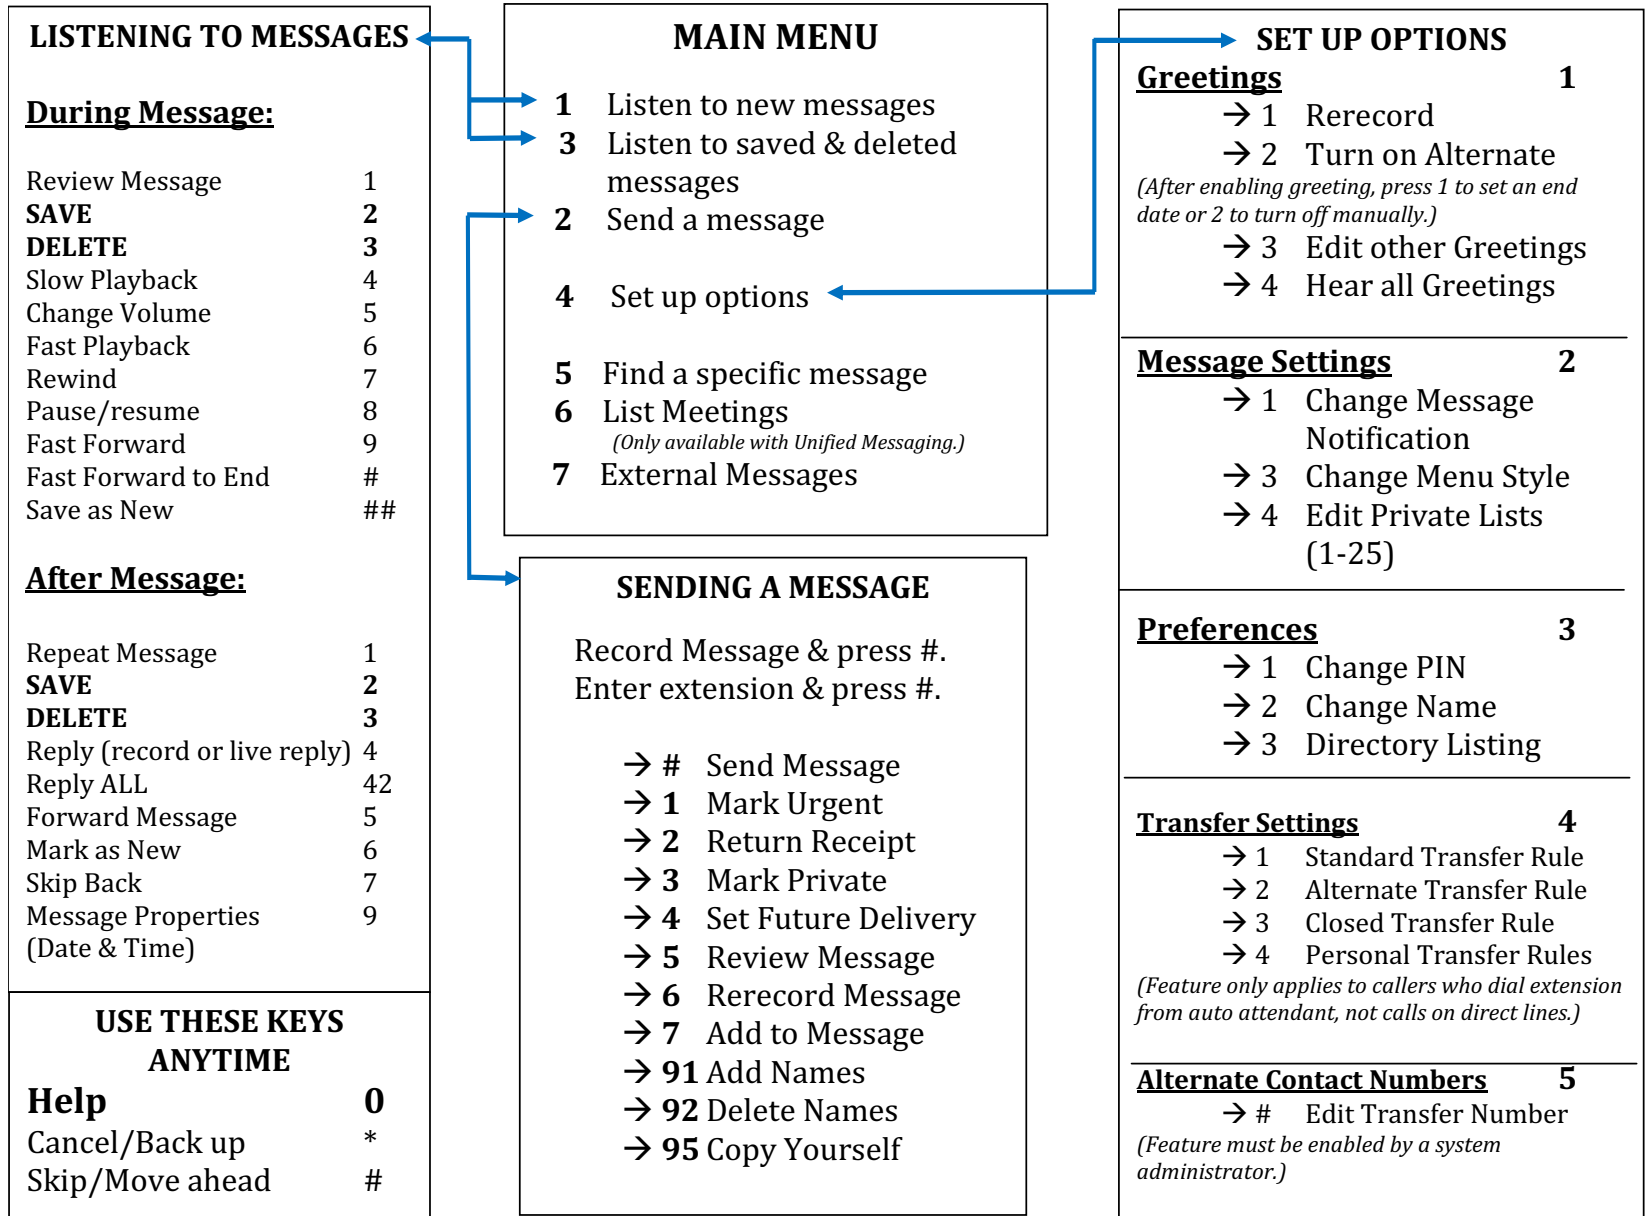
LISTENING TO MESSAGES

During Message:

Review Message 1
SAVE 2
DELETE 3
Slow Playback 4
Change Volume 5
Fast Playback 6
Rewind 7
Pause/resume 8
Fast Forward 9
Fast Forward to End #
Save as New ##

After Message:

Repeat Message 1
SAVE 2
DELETE 3
Reply (record or live reply) 4
Reply ALL 42
Forward Message 5
Mark as New 6
Skip Back 7
Message Properties 9
(Date & Time)

USE THESE KEYS ANYTIME
Help 0
Cancel/Back up *
Skip/Move ahead #

MAIN MENU

1 Listen to new messages
3 Listen to saved & deleted messages
2 Send a message

4 Set up options

5 Find a specific message
6 List Meetings
(Only available with Unified Messaging.)
7 External Messages

SENDING A MESSAGE

Record Message & press #.
Enter extension & press #.

→ # Send Message
→ 1 Mark Urgent
→ 2 Return Receipt
→ 3 Mark Private
→ 4 Set Future Delivery
→ 5 Review Message
→ 6 Rerecord Message
→ 7 Add to Message
→ 91 Add Names
→ 92 Delete Names
→ 95 Copy Yourself

SET UP OPTIONS
Greetings 1
→ 1 Rerecord
→ 2 Turn on Alternate
(After enabling greeting, press 1 to set an end date or 2 to turn off manually.)
→ 3 Edit other Greetings
→ 4 Hear all Greetings

Message Settings 2
→ 1 Change Message Notification
→ 3 Change Menu Style
→ 4 Edit Private Lists (1-25)

Preferences 3
→ 1 Change PIN
→ 2 Change Name
→ 3 Directory Listing

Transfer Settings 4
→ 1 Standard Transfer Rule
→ 2 Alternate Transfer Rule
→ 3 Closed Transfer Rule
→ 4 Personal Transfer Rules
(Feature only applies to callers who dial extension from auto attendant, not calls on direct lines.)

Alternate Contact Numbers 5
→ # Edit Transfer Number
(Feature must be enabled by a system administrator.)